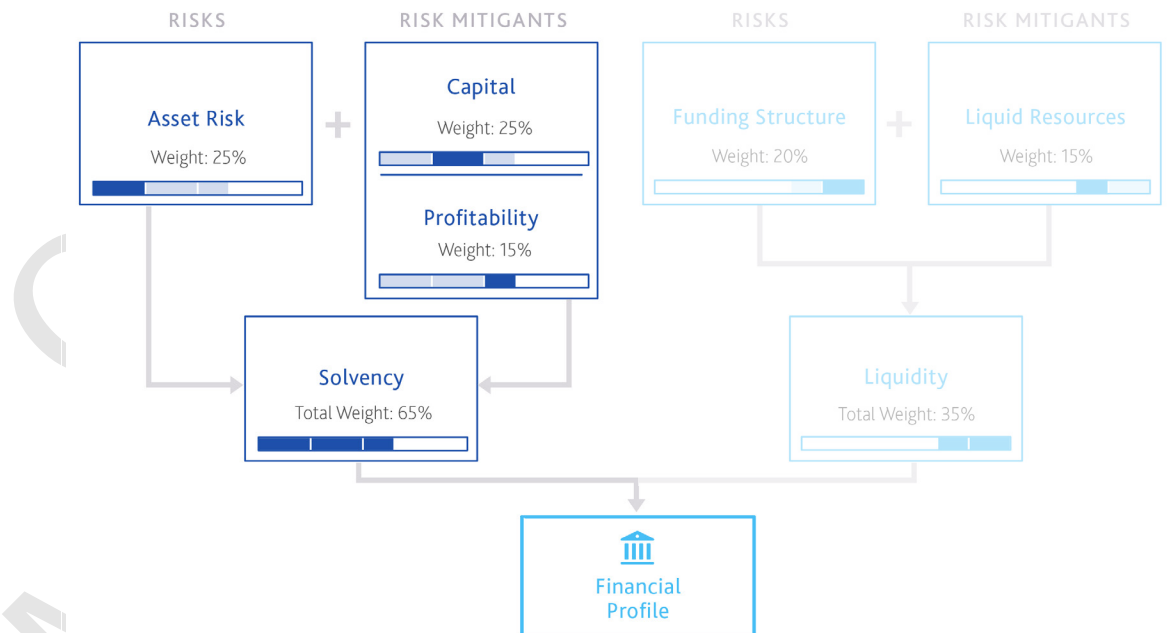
RISKS

RISK MITIGANTS

RISKS

RISK MITIGANTS

Asset Risk

Weight: 25%

+

Capital

Weight: 25%

Profitability

Weight: 15%

Funding Structure

Weight: 20%

+

Liquid Resources

Weight: 15%

Solvency

Total Weight: 65%

Liquidity

Total Weight: 35%

Financial Profile